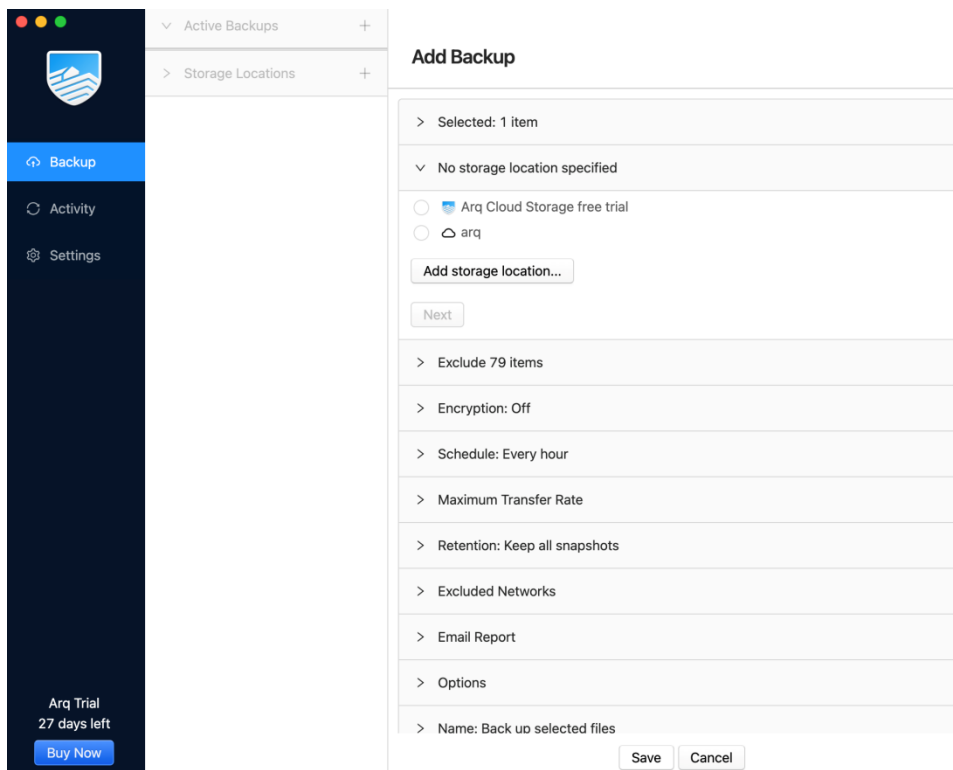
Backup
Activity
Settings

Arq Trial
27 days left
Buy Now

Active Backups +
Storage Locations +

Add Backup

> Selected: 1 item
∨ No storage location specified
Arq Cloud Storage free trial
arq
Add storage location...
Next
> Exclude 79 items
> Encryption: Off
> Schedule: Every hour
> Maximum Transfer Rate
> Retention: Keep all snapshots
> Excluded Networks
> Email Report
> Options
> Name: Back up selected files

Save Cancel